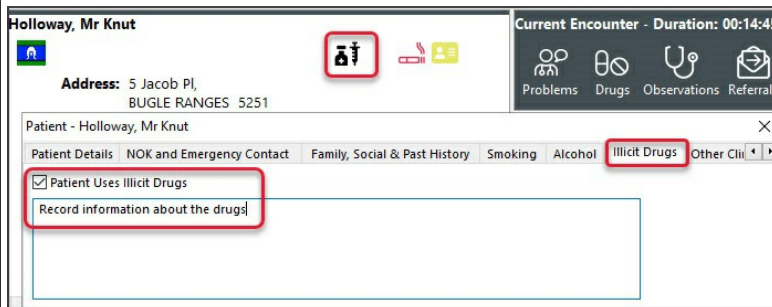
Holloway, Mr Knut

Address: 5 Jacob Pl, BUGLE RANGES 5251

Current Encounter - Duration: 00:14:4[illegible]

Problems Drugs Observations Referral

Patient - Holloway, Mr Knut

Patient Details | NOK and Emergency Contact | Family, Social & Past History | Smoking | Alcohol | Illicit Drugs | Other Cli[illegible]

☑ Patient Uses Illicit Drugs

Record information about the drugs